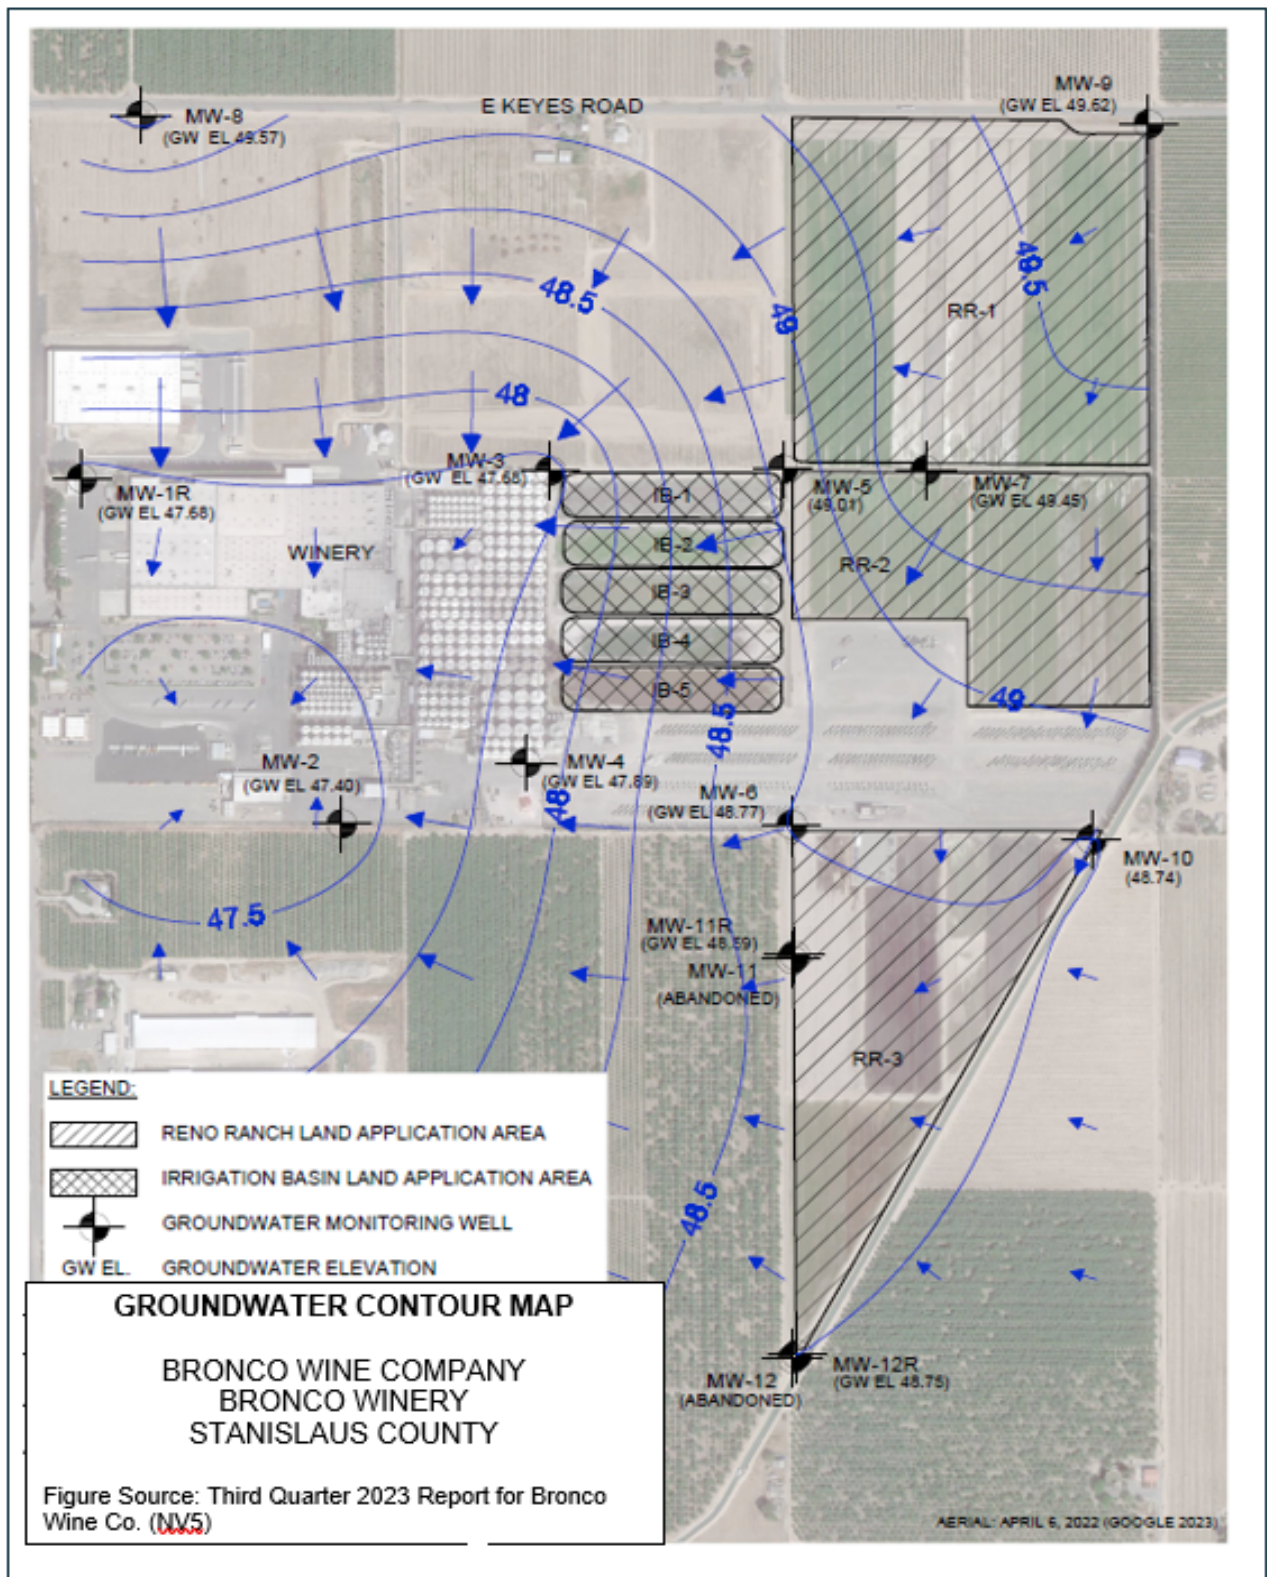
MW-8
(GW EL 49.57)

E KEYES ROAD

MW-9
(GW EL 49.62)

48.5

49

48.5

RR-1

48

MW-3
(GW EL 47.68)

MW-1R
(GW EL 47.68)

IB-1

MW-5
(49.01)

MW-7
(GW EL 49.45)

WINERY

IB-2

RR-2

IB-3

IB-4

IB-5

49

48.5

MW-4
(GW EL 47.89)

MW-2
(GW EL 47.40)

48

MW-6
(GW EL 48.77)

MW-10
(48.74)

47.5

MW-11R
(GW EL 48.59)
MW-11
(ABANDONED)

RR-3

LEGEND:
RENO RANCH LAND APPLICATION AREA
IRRIGATION BASIN LAND APPLICATION AREA
GROUNDWATER MONITORING WELL
GW EL. GROUNDWATER ELEVATION

48.5

GROUNDWATER CONTOUR MAP

BRONCO WINE COMPANY
BRONCO WINERY
STANISLAUS COUNTY

Figure Source: Third Quarter 2023 Report for Bronco Wine Co. (NV5)

MW-12
(ABANDONED)

MW-12R
(GW EL 48.75)

AERIAL: APRIL 6, 2022 (GOOGLE 2023)